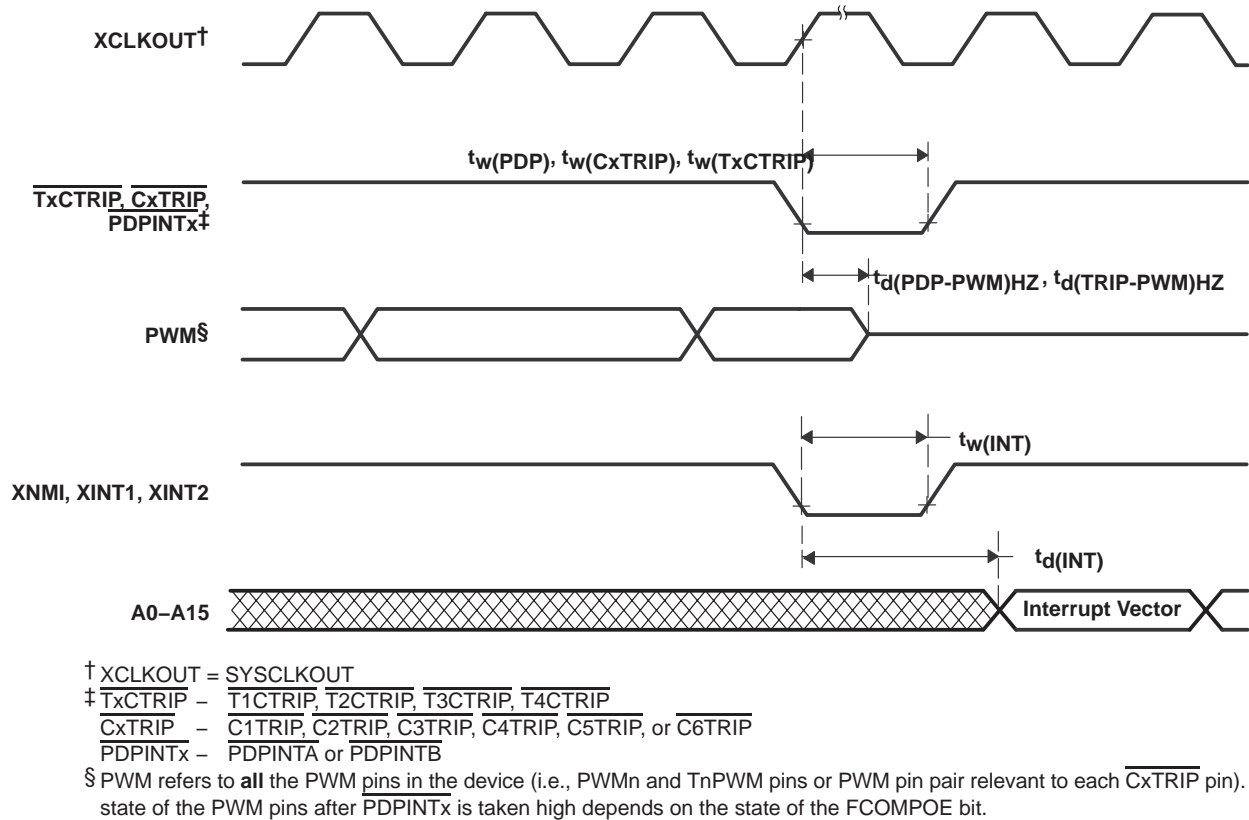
XCLKOUT†

$t_{w(PDP)}$, $t_{w(CxTRIP)}$, $t_{w(TxCTRIP)}$

$\overline{TxCTRIP}$, $\overline{CxTRIP}$, $\overline{PDPINTx}$‡

$t_{d(PDP-PWM)HZ}$, $t_{d(TRIP-PWM)HZ}$

PWM§

$t_{w(INT)}$

XNMI, XINT1, XINT2

$t_{d(INT)}$

A0–A15

Interrupt Vector

† XCLKOUT = SYSCLKOUT
‡ $\overline{TxCTRIP}$ – $\overline{T1CTRIP}$, $\overline{T2CTRIP}$, $\overline{T3CTRIP}$, $\overline{T4CTRIP}$
$\overline{CxTRIP}$ – $\overline{C1TRIP}$, $\overline{C2TRIP}$, $\overline{C3TRIP}$, $\overline{C4TRIP}$, $\overline{C5TRIP}$, or $\overline{C6TRIP}$
$\overline{PDPINTx}$ – $\overline{PDPINTA}$ or $\overline{PDPINTB}$
§ PWM refers to **all** the PWM pins in the device (i.e., PWMn and TnPWM pins or PWM pin pair relevant to each $\overline{CxTRIP}$ pin). state of the PWM pins after $\overline{PDPINTx}$ is taken high depends on the state of the FCOMPOE bit.